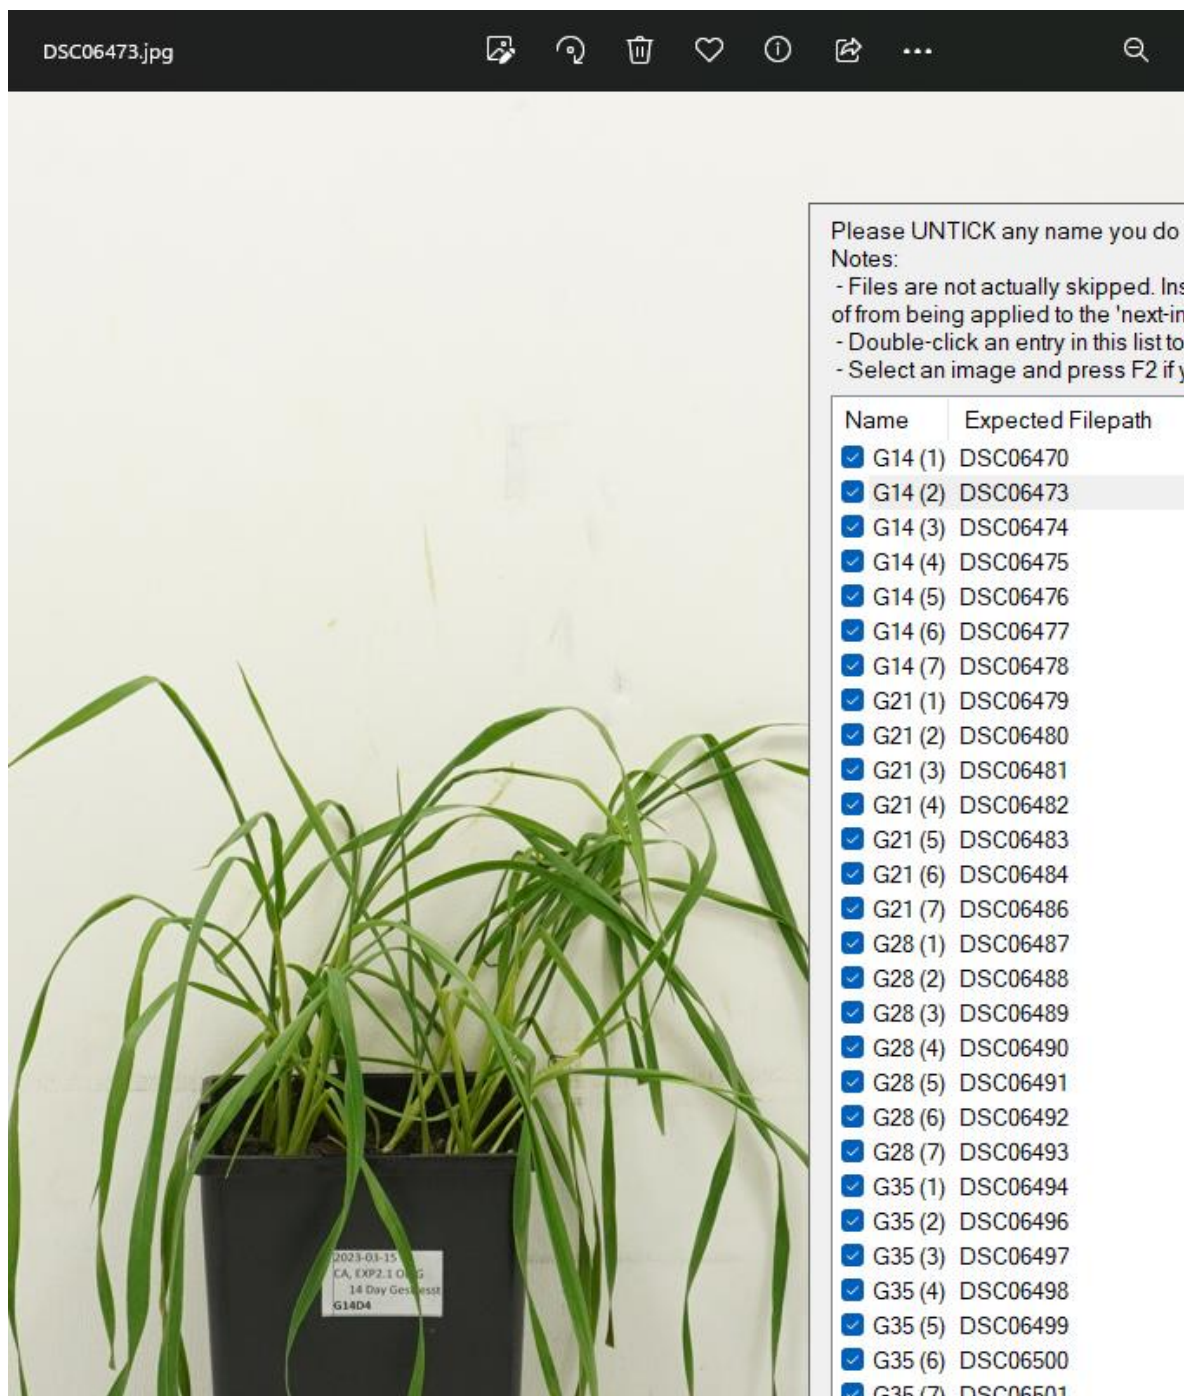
DSC06473.jpg

Please UNTICK any name you do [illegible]
Notes:
- Files are not actually skipped. Ins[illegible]
of from being applied to the 'next-in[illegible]
- Double-click an entry in this list to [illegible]
- Select an image and press F2 if y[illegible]

| Name | Expected Filepath |
|---|---|
| G14 (1) | DSC06470 |
| G14 (2) | DSC06473 |
| G14 (3) | DSC06474 |
| G14 (4) | DSC06475 |
| G14 (5) | DSC06476 |
| G14 (6) | DSC06477 |
| G14 (7) | DSC06478 |
| G21 (1) | DSC06479 |
| G21 (2) | DSC06480 |
| G21 (3) | DSC06481 |
| G21 (4) | DSC06482 |
| G21 (5) | DSC06483 |
| G21 (6) | DSC06484 |
| G21 (7) | DSC06486 |
| G28 (1) | DSC06487 |
| G28 (2) | DSC06488 |
| G28 (3) | DSC06489 |
| G28 (4) | DSC06490 |
| G28 (5) | DSC06491 |
| G28 (6) | DSC06492 |
| G28 (7) | DSC06493 |
| G35 (1) | DSC06494 |
| G35 (2) | DSC06496 |
| G35 (3) | DSC06497 |
| G35 (4) | DSC06498 |
| G35 (5) | DSC06499 |
| G35 (6) | DSC06500 |
| G35 (7) | DSC06501 |

2023-03-15
CA, EXP2.1 O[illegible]G
14 Day Ges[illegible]
G14D4